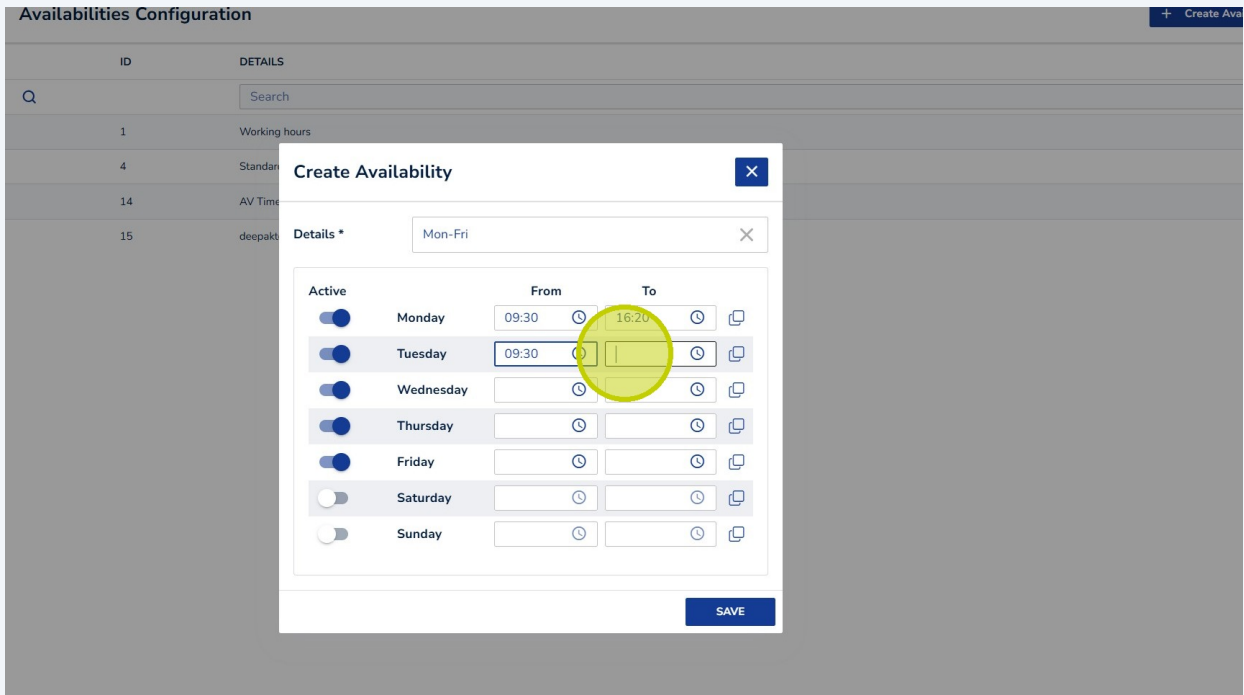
Availabilities Configuration

+ Create Ava

| ID | DETAILS |
|---|---|
| | Search |
| 1 | Working hours |
| 4 | Standar |
| 14 | AV Time |
| 15 | deepakt |

Create Availability

Details *
Mon-Fri

| Active | | From | To |
|---|---|---|---|
| | Monday | 09:30 | 16:20 |
| | Tuesday | 09:30 | |
| | Wednesday | | |
| | Thursday | | |
| | Friday | | |
| | Saturday | | |
| | Sunday | | |

SAVE